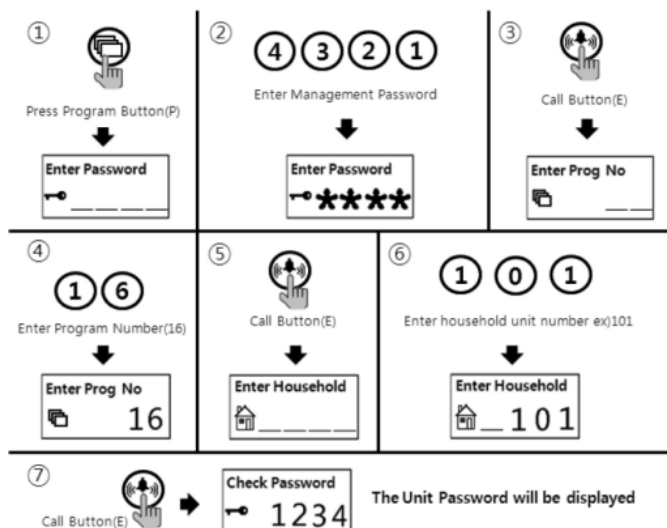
①

Press Program Button(P)

Enter Password

②

4 3 2 1

Enter Management Password

Enter Password

****

③

Call Button(E)

Enter Prog No

④

1 6

Enter Program Number(16)

Enter Prog No

16

⑤

Call Button(E)

Enter Household

⑥

1 0 1

Enter household unit number ex)101

Enter Household

101

⑦

Call Button(E)

Check Password

1234

The Unit Password will be displayed